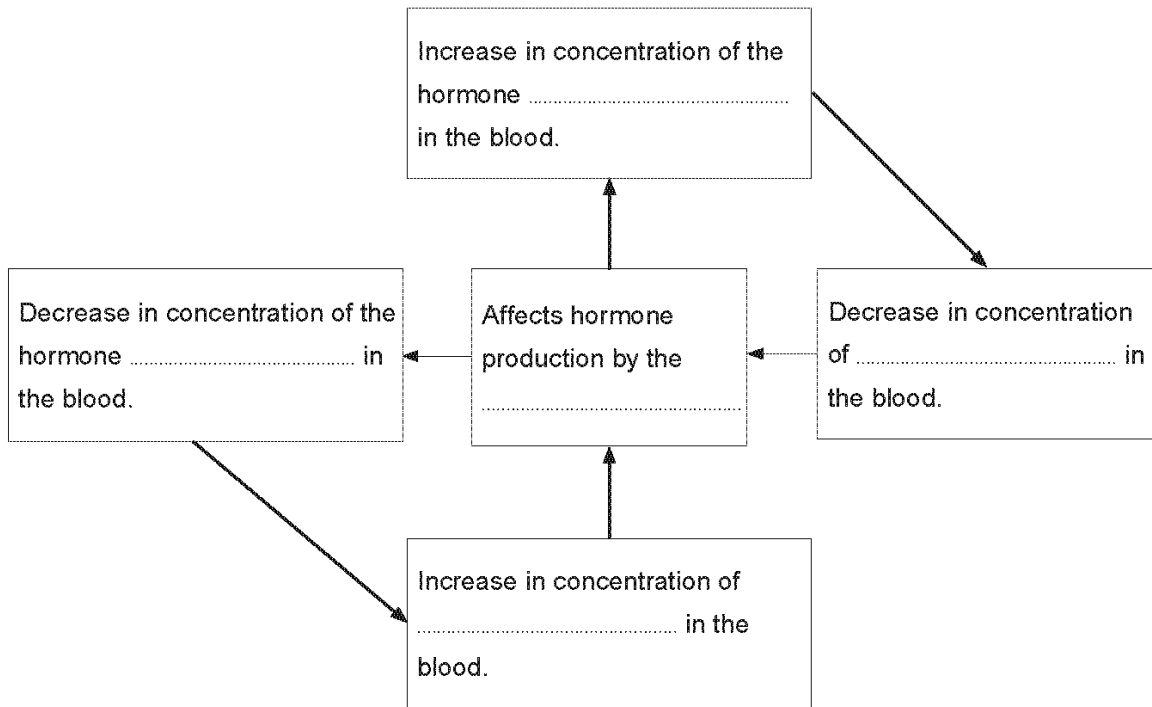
Increase in concentration of the hormone .................................................. in the blood.

Decrease in concentration of the hormone .................................................. in the blood.

Affects hormone production by the ..................................................

Decrease in concentration of .................................................. in the blood.

Increase in concentration of .................................................. in the blood.